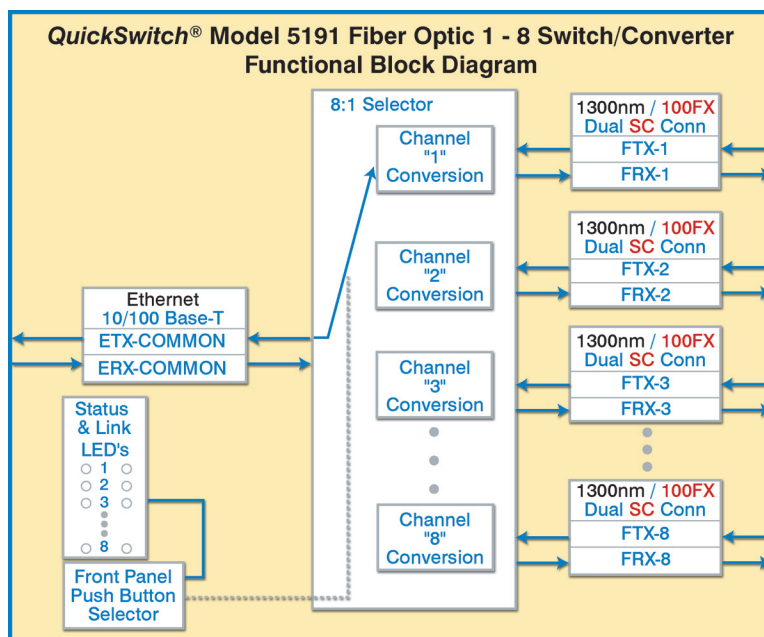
QuickSwitch® Model 5191 Fiber Optic 1 - 8 Switch/Converter
Functional Block Diagram

8:1 Selector

Channel "1" Conversion

Channel "2" Conversion

Channel "3" Conversion

Channel "8" Conversion

1300nm / 100FX
Dual SC Conn
FTX-1
FRX-1

1300nm / 100FX
Dual SC Conn
FTX-2
FRX-2

1300nm / 100FX
Dual SC Conn
FTX-3
FRX-3

1300nm / 100FX
Dual SC Conn
FTX-8
FRX-8

Ethernet
10/100 Base-T
ETX-COMMON
ERX-COMMON

Status & Link LED's
1
2
3
8

Front Panel Push Button Selector